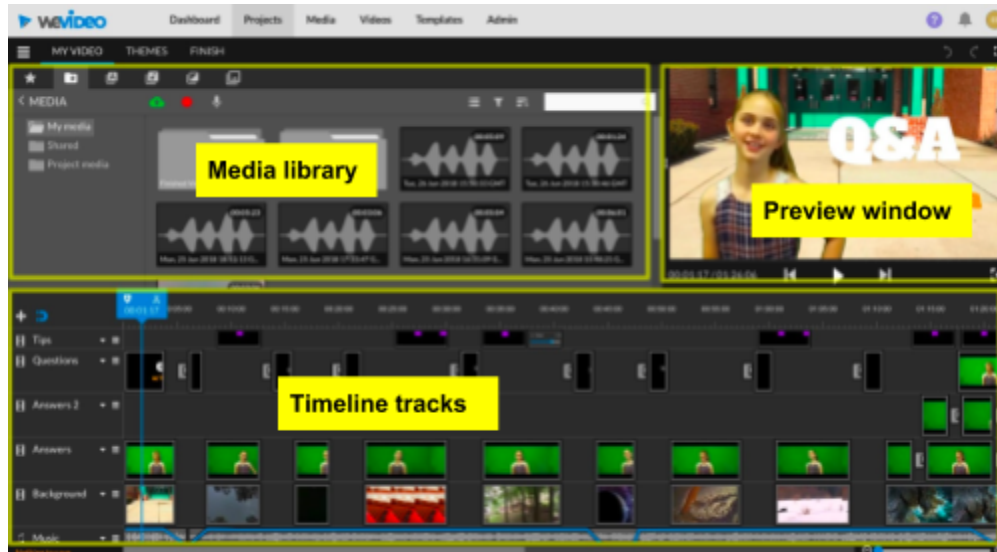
WeVideo Dashboard Projects Media Videos Templates Admin

MY VIDEO THEMES FINISH

< MEDIA

My media
Shared
Project media

Media library

Q&A

Preview window

00:01:17 / 01:26:06

Timeline tracks

00:01:17

Tips
Questions
Answers 2
Answers
Background
Music